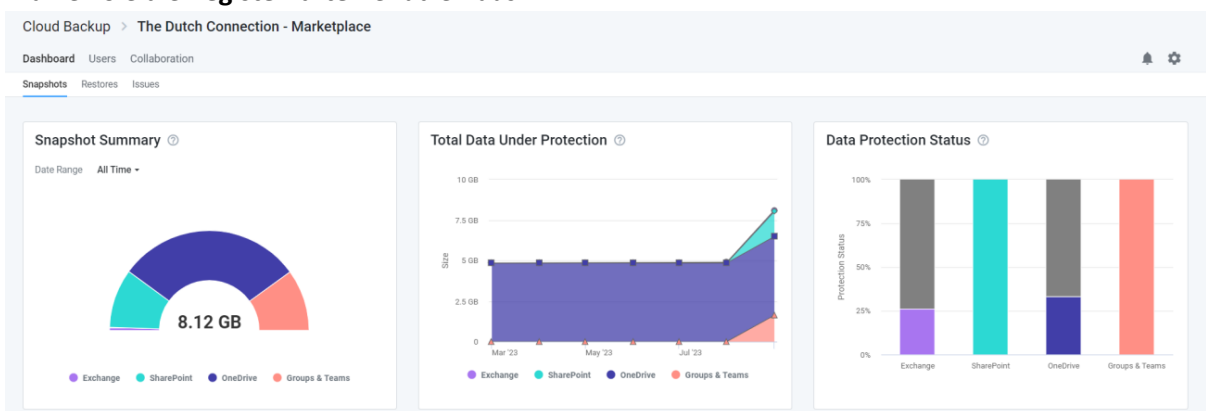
Cloud Backup > The Dutch Connection - Marketplace

Dashboard Users Collaboration

Snapshots Restores Issues

Snapshot Summary ⓘ

Date Range All Time ▾

8.12 GB

Exchange SharePoint OneDrive Groups & Teams

Total Data Under Protection ⓘ

10 GB
7.5 GB
5 GB
2.5 GB
0

Size

Mar '23 May '23 Jul '23

Exchange SharePoint OneDrive Groups & Teams

Data Protection Status ⓘ

100%
75%
50%
25%
0%

Protection Status

Exchange SharePoint OneDrive Groups & Teams